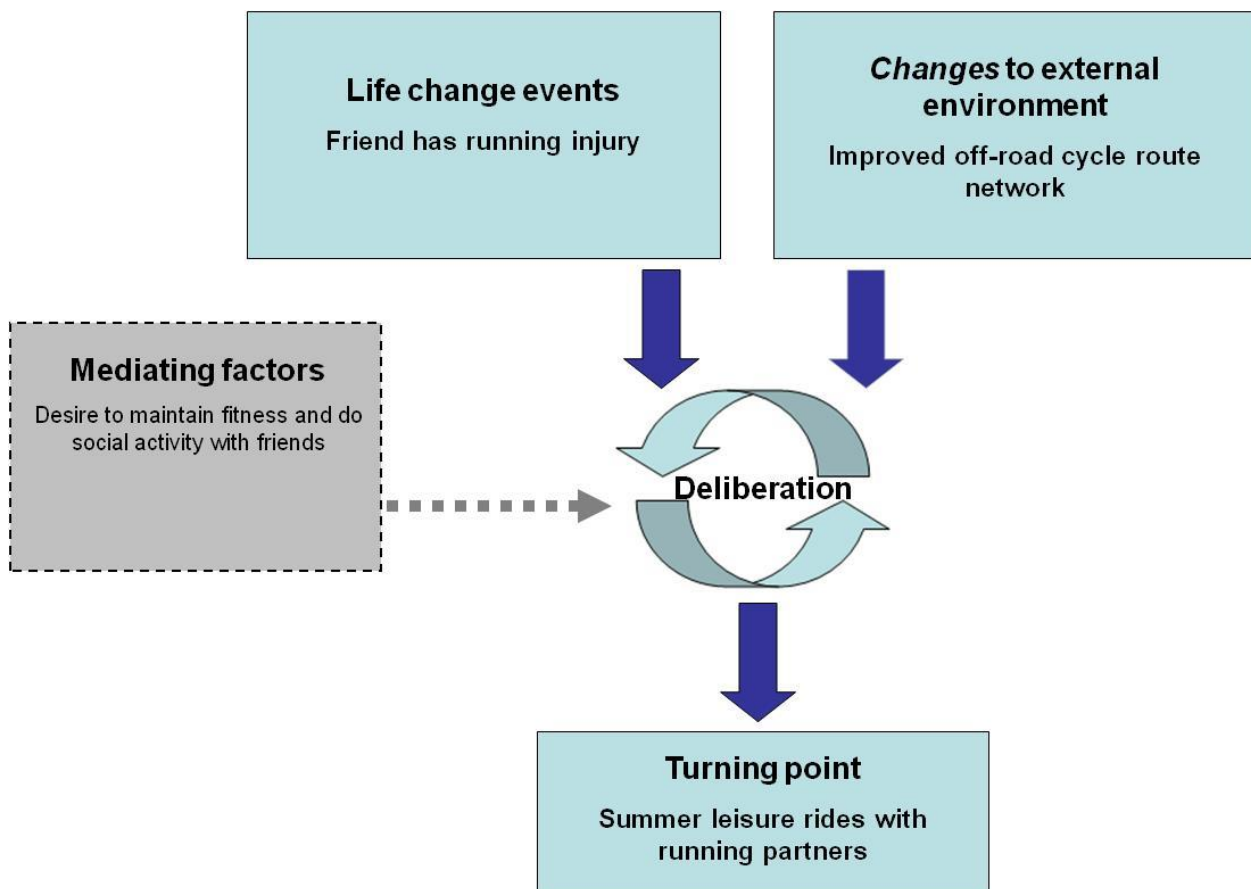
Life change events

Friend has running injury

Changes to external environment

Improved off-road cycle route network

Mediating factors

Desire to maintain fitness and do social activity with friends

Deliberation

Turning point

Summer leisure rides with running partners